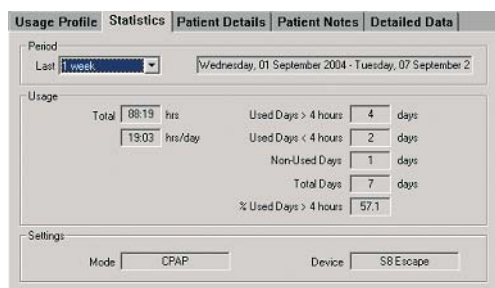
Usage Profile | Statistics | Patient Details | Patient Notes | Detailed Data

Period

Last 1 week

Wednesday, 01 September 2004 - Tuesday, 07 September 2

Usage

Total 88:19 hrs

19:03 hrs/day

Used Days > 4 hours 4 days

Used Days < 4 hours 2 days

Non-Used Days 1 days

Total Days 7 days

% Used Days > 4 hours 57.1

Settings

Mode CPAP

Device S8 Escape